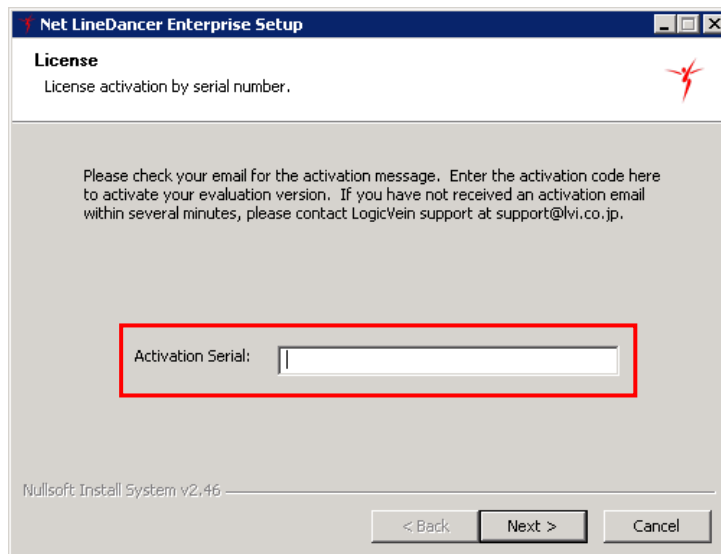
Net LineDancer Enterprise Setup

License

License activation by serial number.

Please check your email for the activation message. Enter the activation code here to activate your evaluation version. If you have not received an activation email within several minutes, please contact LogicVein support at support@lvi.co.jp.

Activation Serial:

Nullsoft Install System v2.46

< Back

Next >

Cancel